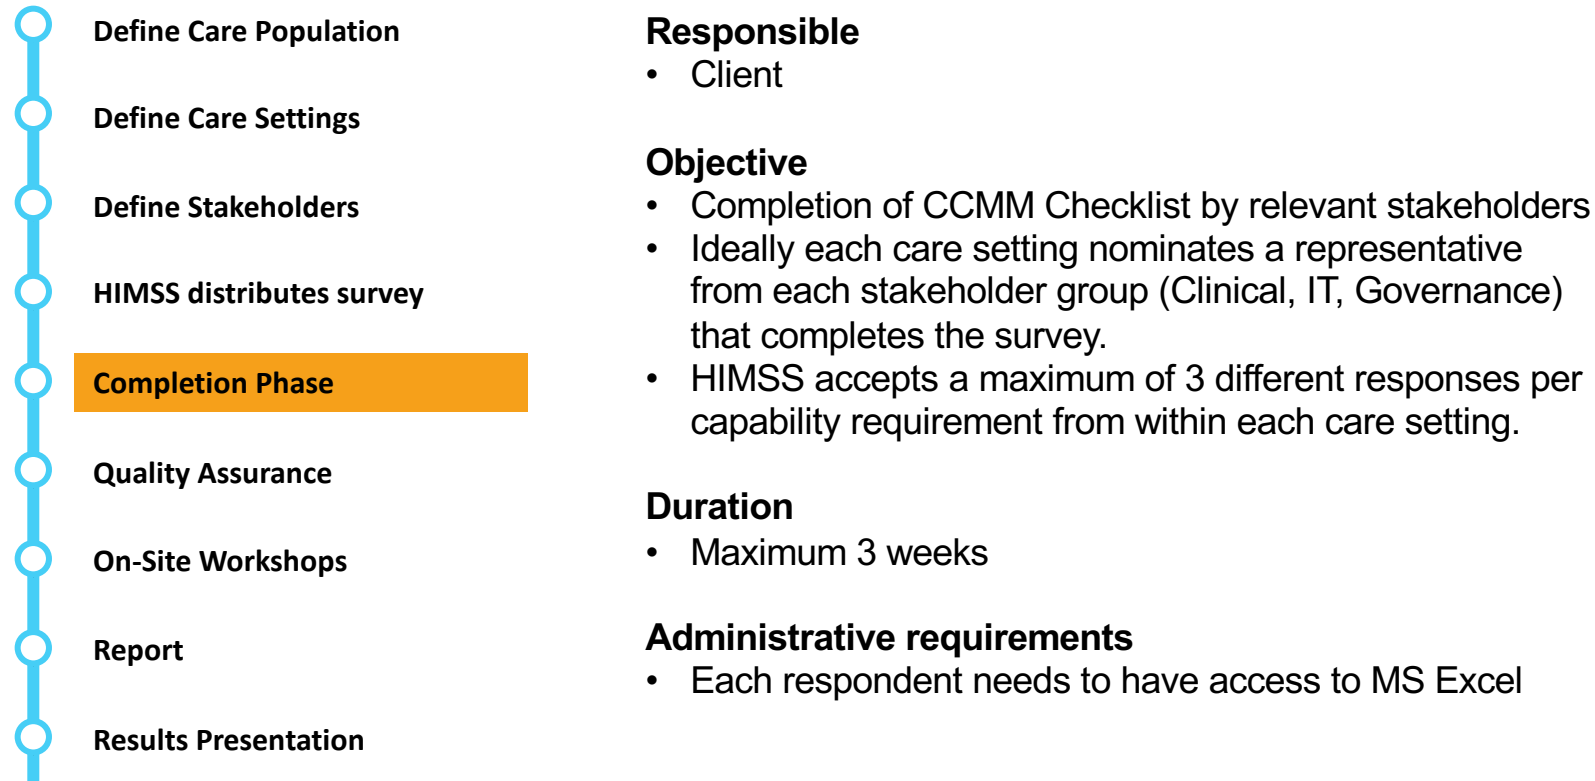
Define Care Population

Define Care Settings

Define Stakeholders

HIMSS distributes survey

Completion Phase

Quality Assurance

On-Site Workshops

Report

Results Presentation

Responsible
• Client

Objective
• Completion of CCMM Checklist by relevant stakeholders
• Ideally each care setting nominates a representative from each stakeholder group (Clinical, IT, Governance) that completes the survey.
• HIMSS accepts a maximum of 3 different responses per capability requirement from within each care setting.

Duration
• Maximum 3 weeks

Administrative requirements
• Each respondent needs to have access to MS Excel